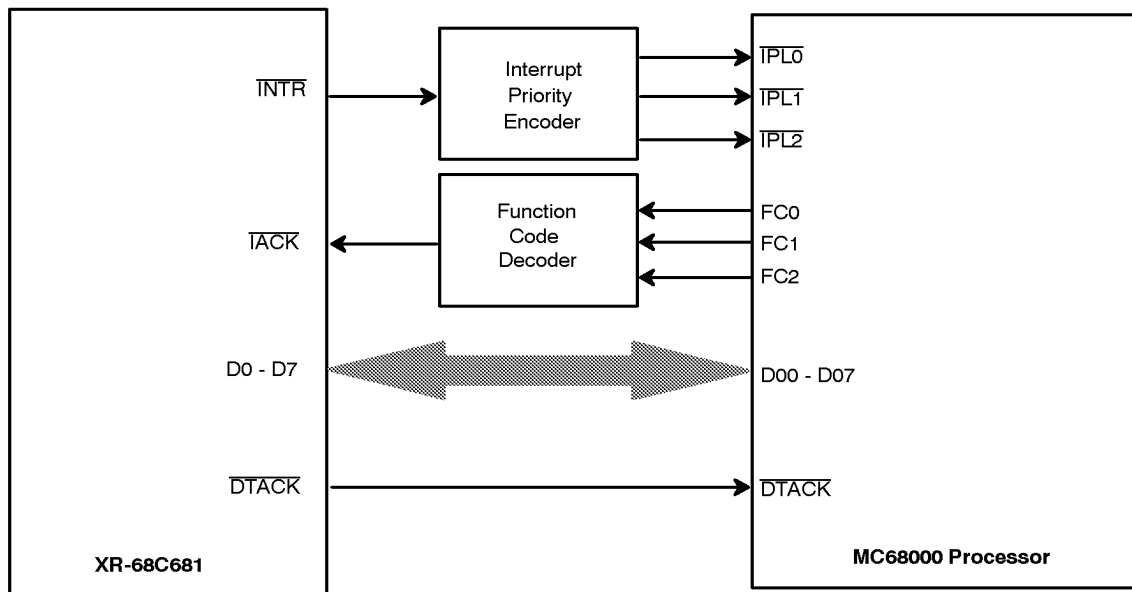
$\overline{INTR}$

Interrupt Priority Encoder

$\overline{IPL0}$

$\overline{IPL1}$

$\overline{IPL2}$

Function Code Decoder

$\overline{IACK}$

FC0

FC1

FC2

D0 - D7

D00 - D07

$\overline{DTACK}$

$\overline{DTACK}$

XR-68C681

MC68000 Processor